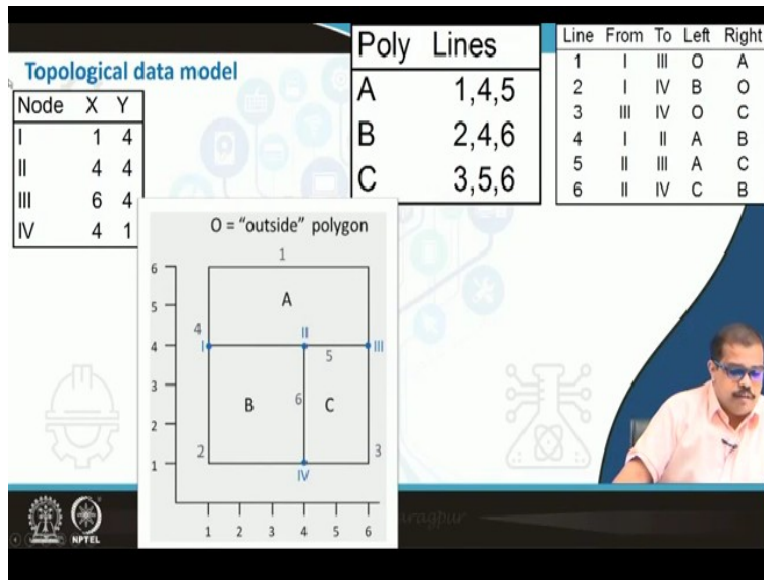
Topological data model

| Node | X | Y |
|---|---|---|
| I | 1 | 4 |
| II | 4 | 4 |
| III | 6 | 4 |
| IV | 4 | 1 |

| Poly | Lines |
|---|---|
| A | 1,4,5 |
| B | 2,4,6 |
| C | 3,5,6 |

| Line | From | To | Left | Right |
|---|---|---|---|---|
| 1 | I | III | O | A |
| 2 | I | IV | B | O |
| 3 | III | IV | O | C |
| 4 | I | II | A | B |
| 5 | II | III | A | C |
| 6 | II | IV | C | B |

O = "outside" polygon

6
5
4
3
2
1
1 2 3 4 5 6

1
A
4
I
II
III
5
B
6
C
2
3
IV

NPTEL
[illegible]ragpur